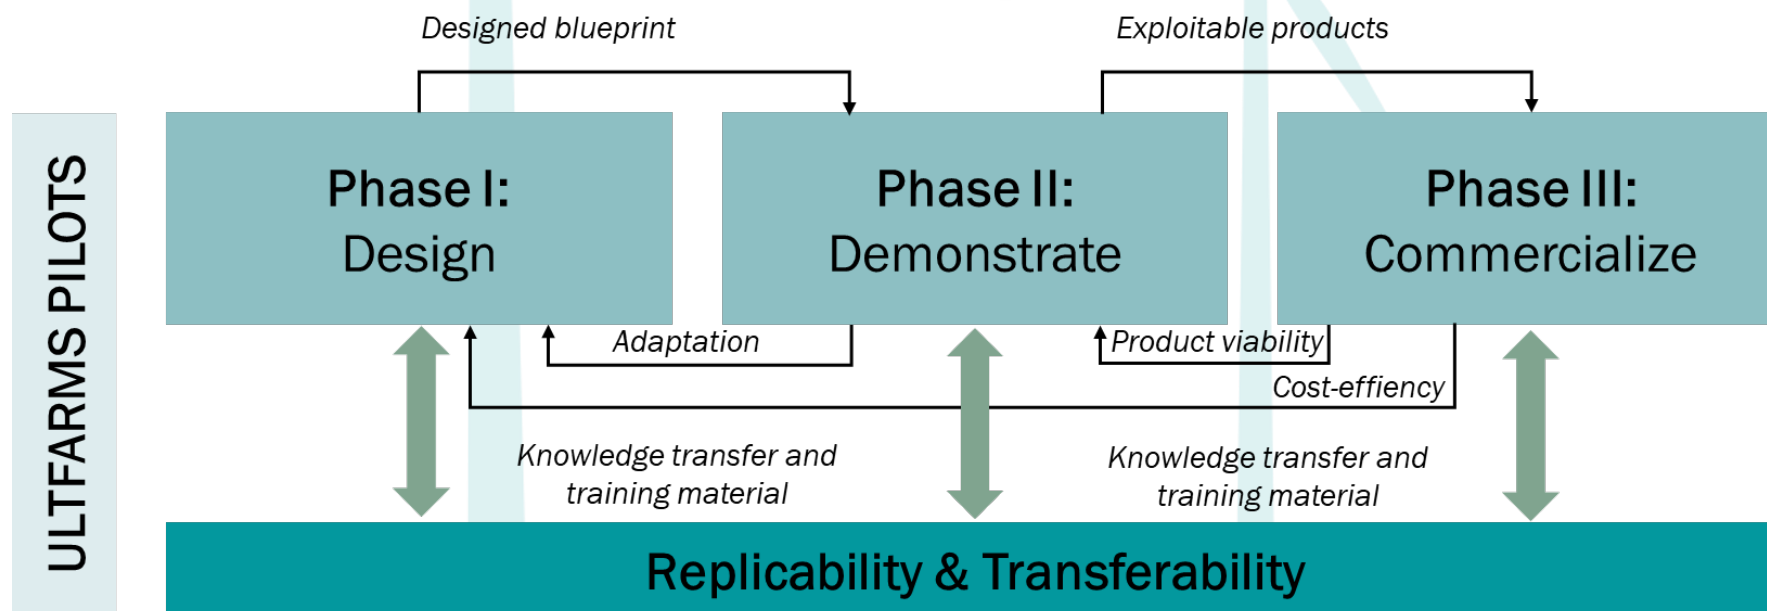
ULTFARMS PILOTS

Designed blueprint

Exploitable products

Phase I: Design

Phase II: Demonstrate

Phase III: Commercialize

Adaptation

Product viability

Cost-effiency

Knowledge transfer and training material

Knowledge transfer and training material

Replicability & Transferability